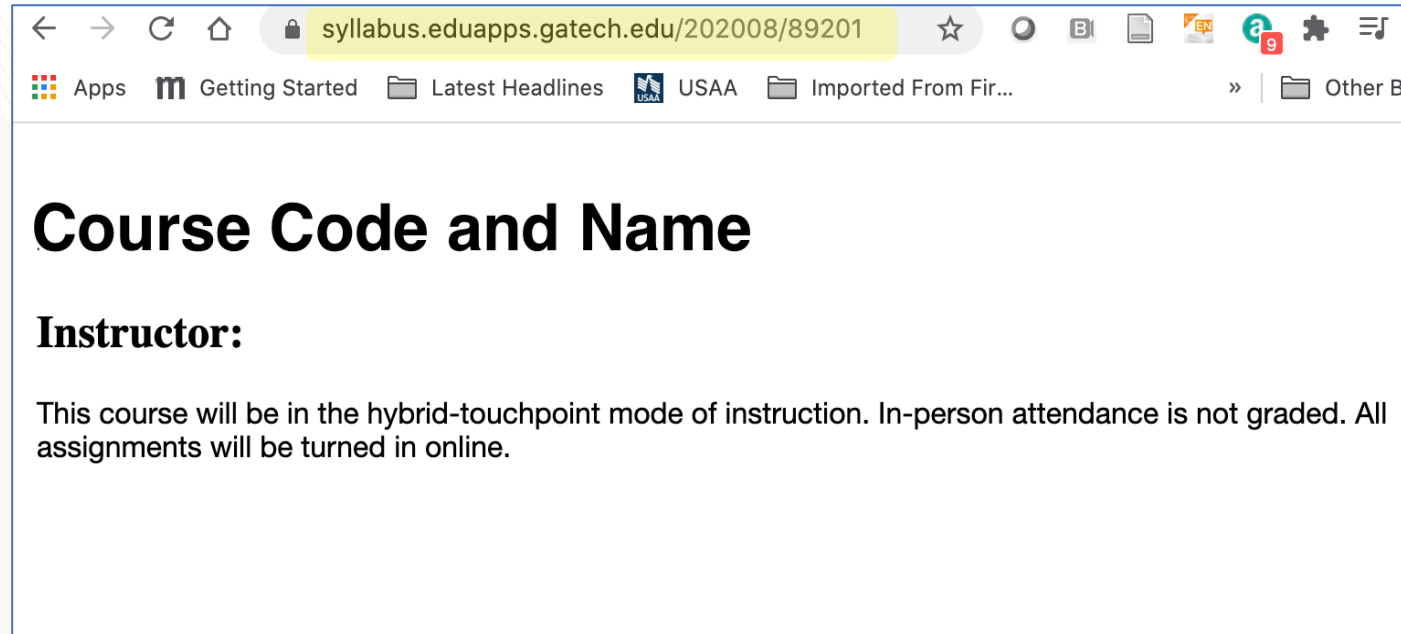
syllabus.eduapps.gatech.edu/202008/89201

EN

9

Apps Getting Started Latest Headlines USAA Imported From Fir... » Other B

# Course Code and Name

## Instructor:

This course will be in the hybrid-touchpoint mode of instruction. In-person attendance is not graded. All assignments will be turned in online.